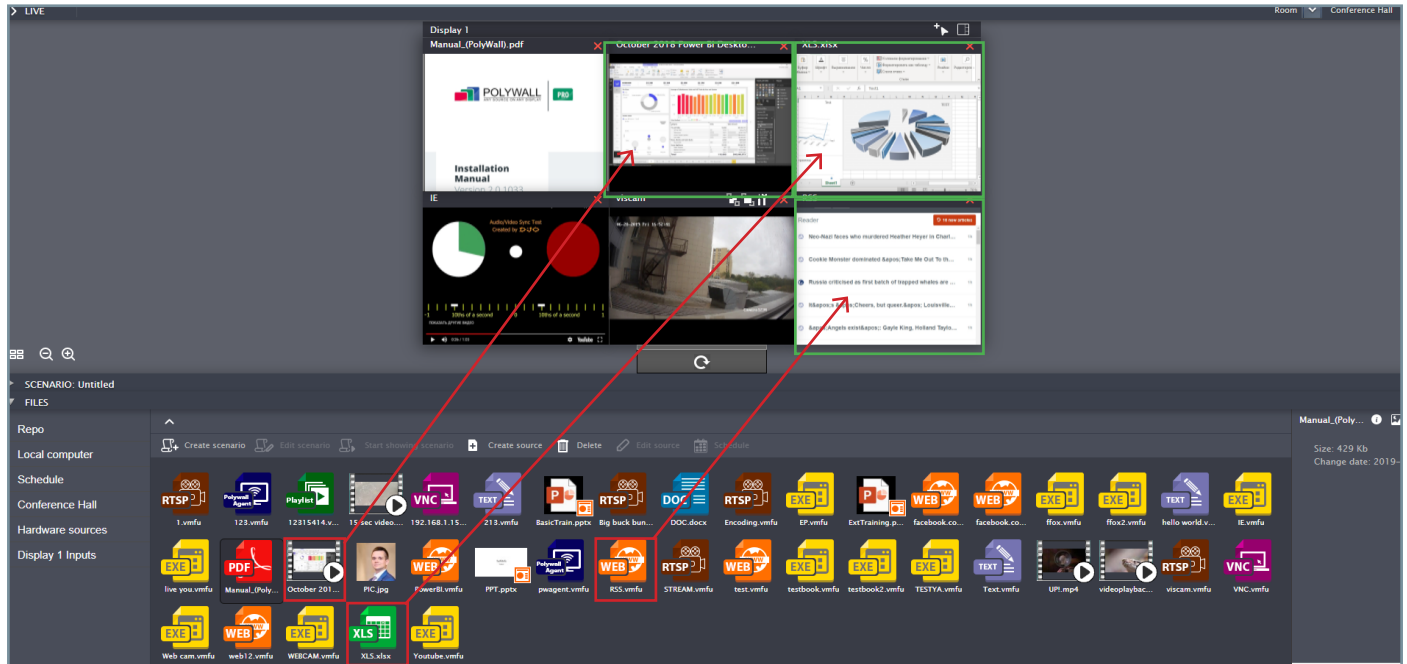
LIVE
Room Conference Hall

Display 1
Manual_(PolyWall).pdf
October 2018 Power BI Deskto...
XLS.xlsx

POLYWALL PRO
Installation Manual
Version 2.0.1033

IE
Audio/Video Sync Test
viscam
RSS

Reader
Neo-Nazi faces who murdered Heather Heyer in Charl...
Cookie Monster dominated &apos;Take Me Out To th...
Russia criticised as first batch of trapped whales are ...
Hi&apos;s Cheers, but queer.&apos; Louisville...
&apos;Angels exist&apos;: Gayle King, Holland Taylo...

SCENARIO: Untitled
FILES

Repo
Local computer
Schedule
Conference Hall
Hardware sources
Display 1 Inputs

Create scenario
Edit scenario
Start showing scenario
Create source
Delete
Edit source
Schedule

Manual_(Poly...
Size: 429 Kb
Change date: 2019-

RTSP 1.vmfu
Polywall Agent 123.vmfu
Playlist 12315414.v...
15 sec video....
VNC 192.168.1.15...
TEXT 213.vmfu
BasicTrain.pptx
RTSP Big buck bun...
DOC DOC.docx
RTSP Encoding.vmfu
EXE EP.vmfu
ExtTraining.p...
WEB facebook.co...
WEB facebook.co...
EXE ffox.vmfu
EXE ffox2.vmfu
TEXT hello world.v...
EXE IE.vmfu
EXE live you.vmfu
PDF Manual_(Poly...
October 201...
PIC.jpg
WEB PowerBI.vmfu
PPT.pptx
Polywall Agent pwagent.vmfu
WEB RSS.vmfu
RTSP STREAM.vmfu
WEB test.vmfu
EXE testbook.vmfu
EXE testbook2.vmfu
EXE TESTYA.vmfu
TEXT Text.vmfu
UP!.mp4
videoplaybac...
RTSP viscam.vmfu
VNC VNC.vmfu
EXE Web cam.vmfu
WEB web12.vmfu
EXE WEBCAM.vmfu
XLS XLS.xlsx
EXE Youtube.vmfu